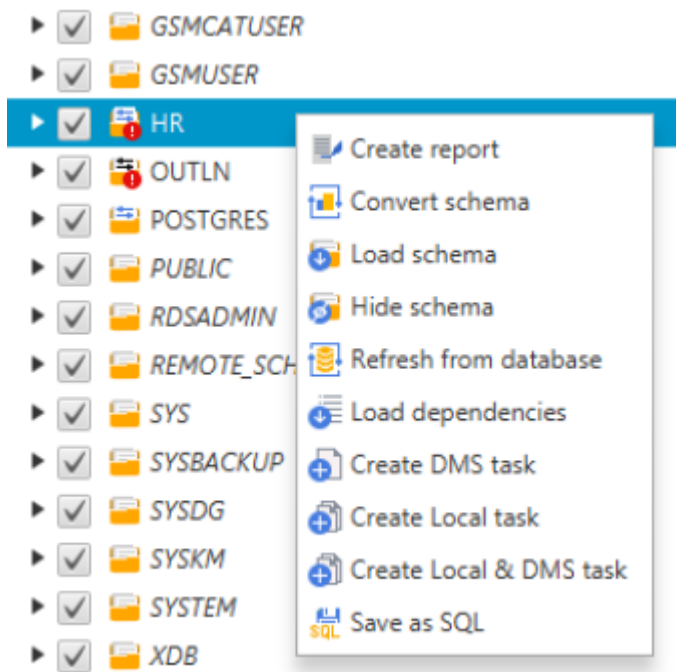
GSMCATUSER
GSMUSER
HR
OUTLN
POSTGRES
PUBLIC
RDSADMIN
REMOTE_SCH
SYS
SYSBACKUP
SYSDG
SYSKM
SYSTEM
XDB

Create report
Convert schema
Load schema
Hide schema
Refresh from database
Load dependencies
Create DMS task
Create Local task
Create Local & DMS task
SQL Save as SQL